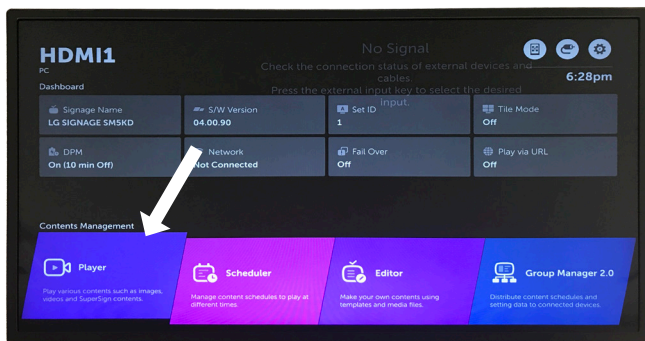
HDMI1
PC

No Signal
Check the connection status of external devices and cables.
Press the external input key to select the desired input.

6:28pm

Dashboard

| Signage Name | S/W Version | Set ID | Tile Mode |
|---|---|---|---|
| LG SIGNAGE SM5KD | 04.00.90 | 1 | Off |
| DPM | Network | Fail Over | Play via URL |
| On (10 min Off) | Not Connected | Off | Off |

Contents Management

Player
Play various contents such as images, videos and SuperSign contents.

Scheduler
Manage content schedules to play at different times.

Editor
Make your own contents using templates and media files.

Group Manager 2.0
Distribute content schedules and setting data to connected devices.